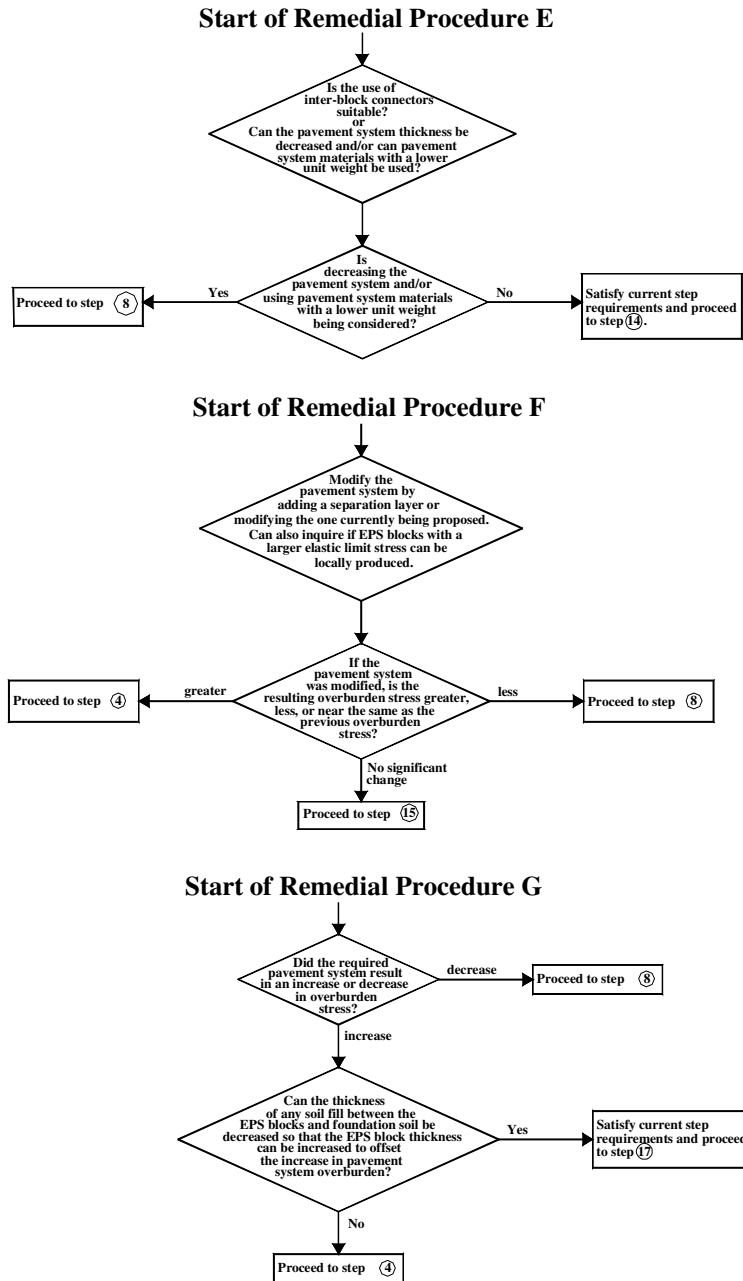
Start of Remedial Procedure E

Is the use of inter-block connectors suitable? or Can the pavement system thickness be decreased and/or can pavement system materials with a lower unit weight be used?

Is decreasing the pavement system and/or using pavement system materials with a lower unit weight being considered?

Yes

Proceed to step 8

No

Satisfy current step requirements and proceed to step 14.

Start of Remedial Procedure F

Modify the pavement system by adding a separation layer or modifying the one currently being proposed. Can also inquire if EPS blocks with a larger elastic limit stress can be locally produced.

If the pavement system was modified, is the resulting overburden stress greater, less, or near the same as the previous overburden stress?

greater

Proceed to step 4

less

Proceed to step 8

No significant change

Proceed to step 15

Start of Remedial Procedure G

Did the required pavement system result in an increase or decrease in overburden stress?

decrease

Proceed to step 8

increase

Can the thickness of any soil fill between the EPS blocks and foundation soil be decreased so that the EPS block thickness can be increased to offset the increase in pavement system overburden?

Yes

Satisfy current step requirements and proceed to step 17

No

Proceed to step 4